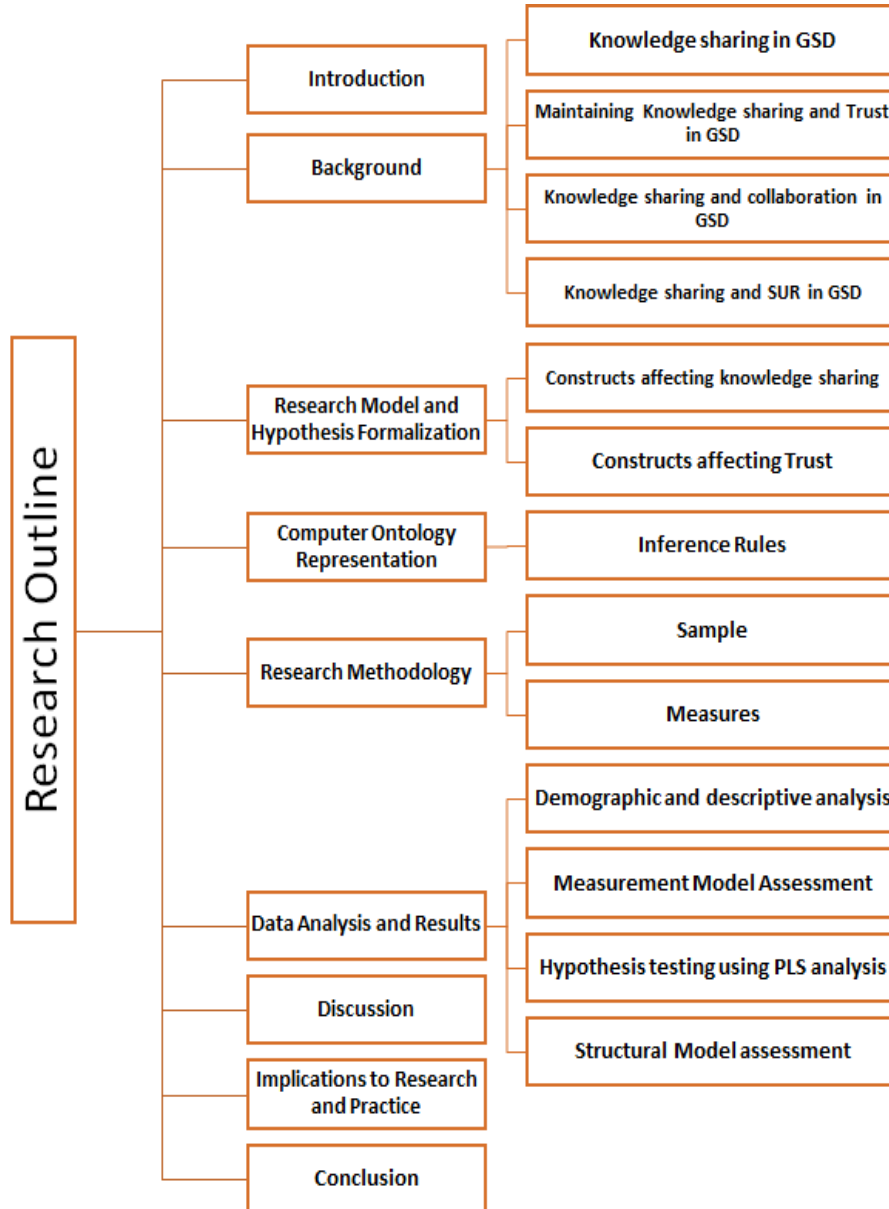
Research Outline

Introduction

Background

Knowledge sharing in GSD

Maintaining Knowledge sharing and Trust in GSD

Knowledge sharing and collaboration in GSD

Knowledge sharing and SUR in GSD

Research Model and Hypothesis Formalization

Constructs affecting knowledge sharing

Constructs affecting Trust

Computer Ontology Representation

Inference Rules

Research Methodology

Sample

Measures

Data Analysis and Results

Demographic and descriptive analysis

Measurement Model Assessment

Hypothesis testing using PLS analysis

Structural Model assessment

Discussion

Implications to Research and Practice

Conclusion